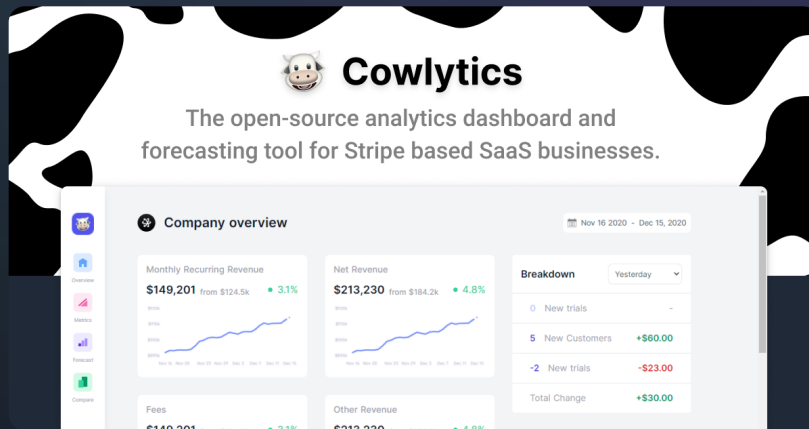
Cowlytics

The open-source analytics dashboard and forecasting tool for Stripe based SaaS businesses.

Overview

Metrics

Forecast

Compare

Company overview

Nov 16 2020 - Dec 15, 2020

Monthly Recurring Revenue

$149,201 from $124.5k • 3.1%

Net Revenue

$213,230 from $184.2k • 4.8%

Breakdown

Yesterday

0 New trials -

5 New Customers +$60.00

-2 New trials -$23.00

Total Change +$30.00

Fees

Other Revenue